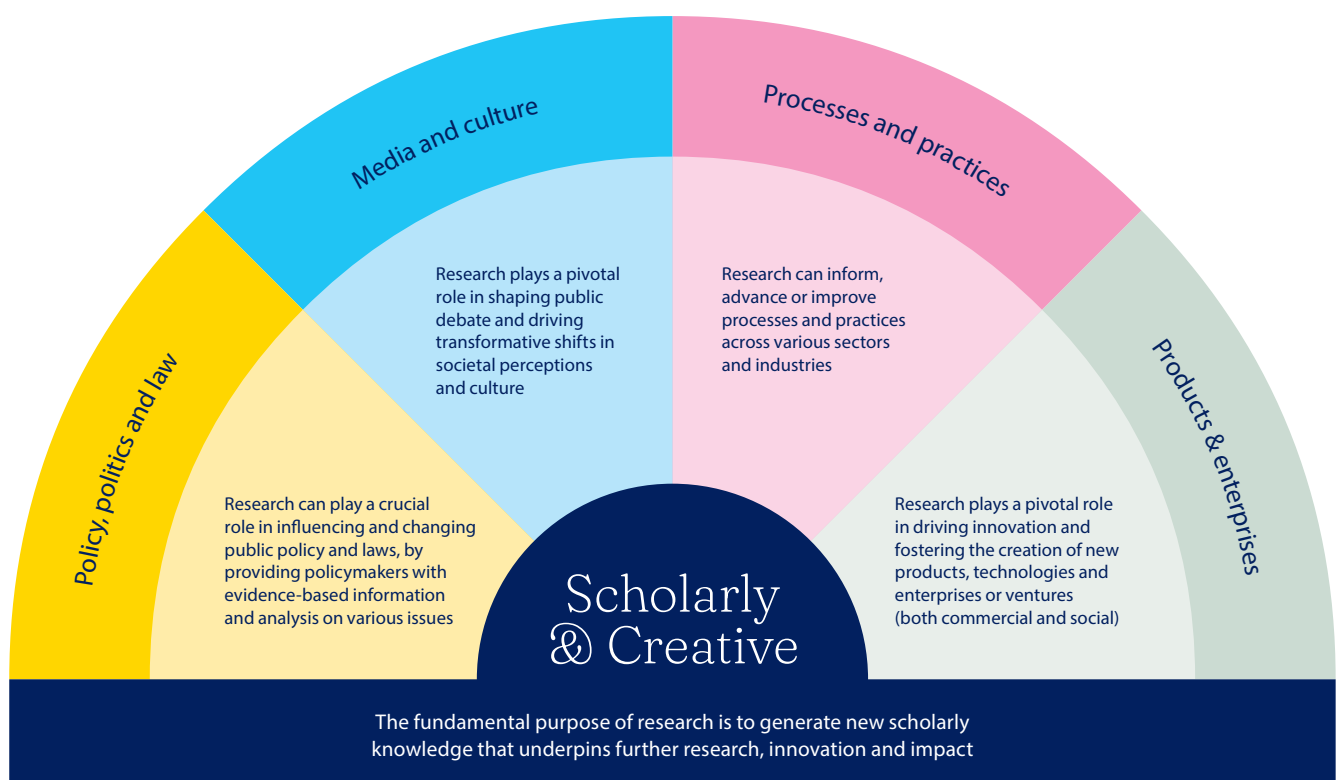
Policy, politics and law

Media and culture

Processes and practices

Products & enterprises

Research plays a pivotal role in shaping public debate and driving transformative shifts in societal perceptions and culture

Research can inform, advance or improve processes and practices across various sectors and industries

Research can play a crucial role in influencing and changing public policy and laws, by providing policymakers with evidence-based information and analysis on various issues

Research plays a pivotal role in driving innovation and fostering the creation of new products, technologies and enterprises or ventures (both commercial and social)

Scholarly & Creative

The fundamental purpose of research is to generate new scholarly knowledge that underpins further research, innovation and impact